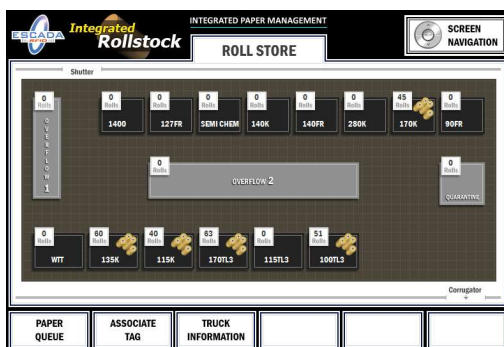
ESCADA Integrated Rollstock

INTEGRATED PAPER MANAGEMENT

ROLL STORE

SCREEN NAVIGATION

Shutter

0 Rolls
OVERFLOW 1

0 Rolls
1400

0 Rolls
127FR

0 Rolls
SEMI CHEM

0 Rolls
140K

0 Rolls
140FR

0 Rolls
280K

45 Rolls
170K

0 Rolls
90FR

0 Rolls
OVERFLOW 2

0 Rolls
QUARANTINE

0 Rolls
WTT

60 Rolls
135K

40 Rolls
115K

63 Rolls
170TL3

0 Rolls
115TL3

51 Rolls
100TL3

Corrugator

PAPER QUEUE

ASSOCIATE TAG

TRUCK INFORMATION